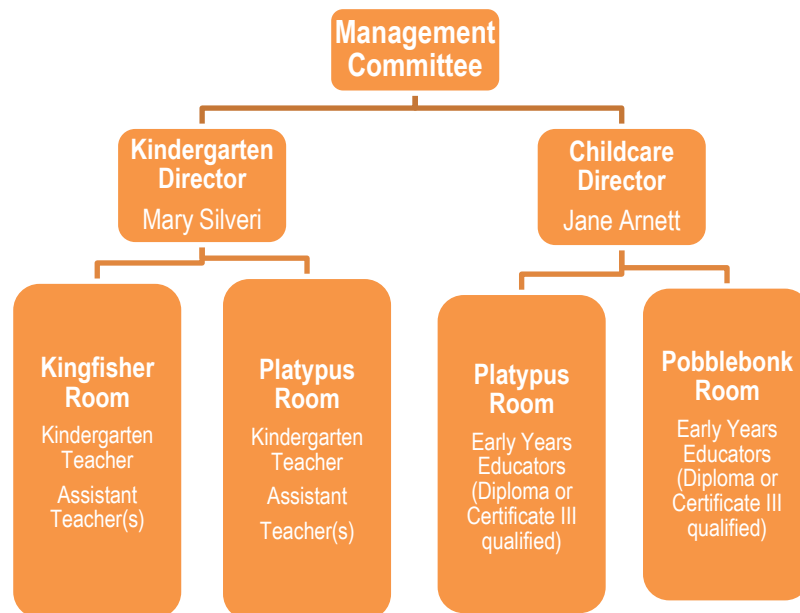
Management Committee

Kindergarten Director
Mary Silveri

Childcare Director
Jane Arnett

Kingfisher Room
Kindergarten Teacher
Assistant Teacher(s)

Platypus Room
Kindergarten Teacher
Assistant Teacher(s)

Platypus Room
Early Years Educators (Diploma or Certificate III qualified)

Pobblebonk Room
Early Years Educators (Diploma or Certificate III qualified)